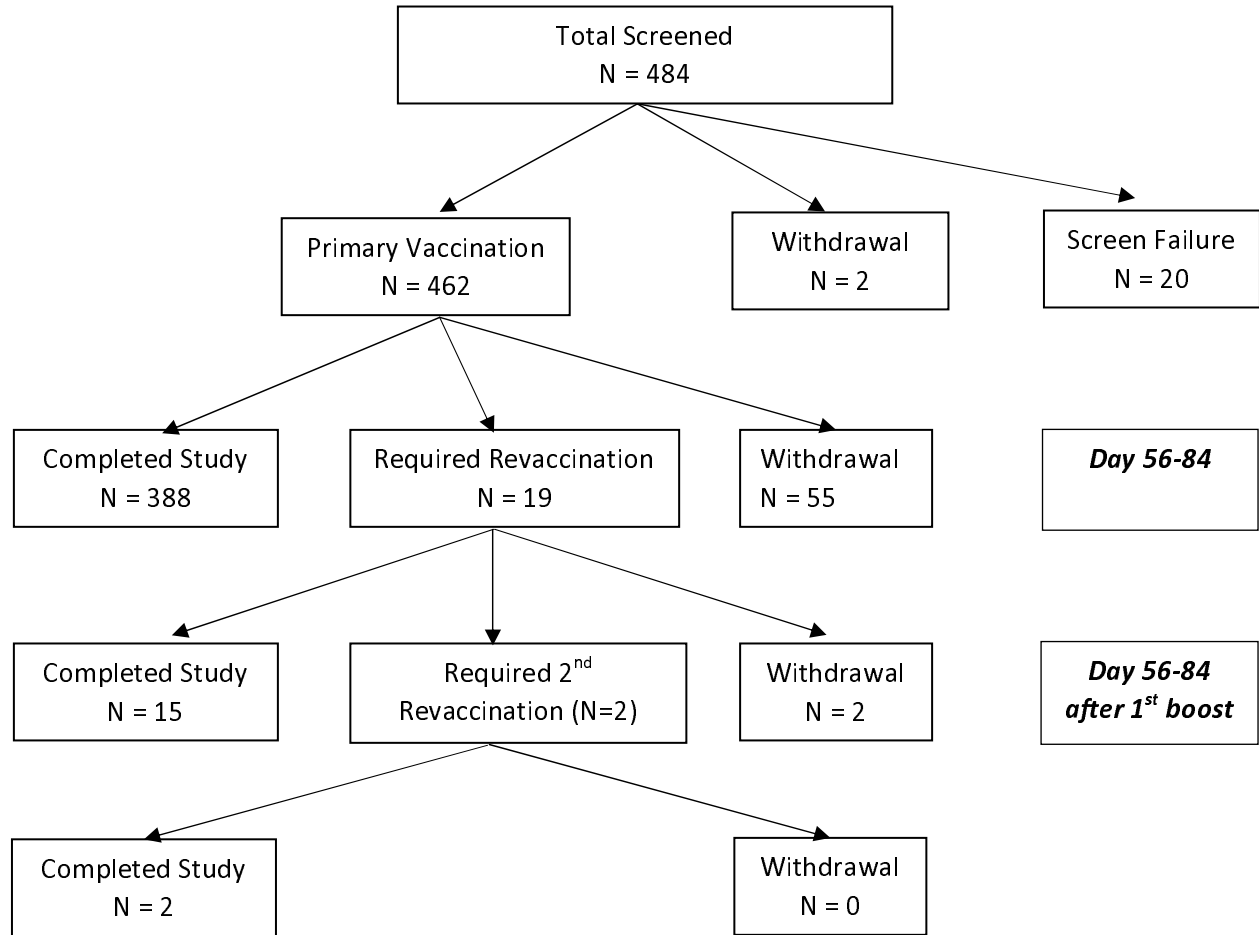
Total Screened
N = 484

Primary Vaccination
N = 462

Withdrawal
N = 2

Screen Failure
N = 20

Completed Study
N = 388

Required Revaccination
N = 19

Withdrawal
N = 55

***Day 56-84***

Completed Study
N = 15

Required 2$^{nd}$ Revaccination (N=2)

Withdrawal
N = 2

***Day 56-84 after 1$^{st}$ boost***

Completed Study
N = 2

Withdrawal
N = 0